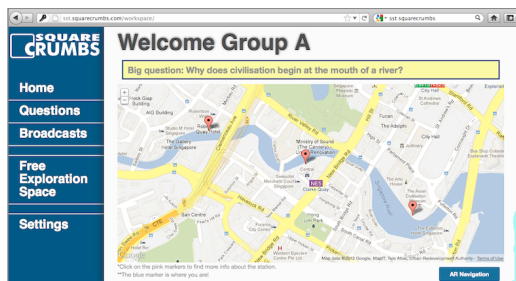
sst.squarecrumbs.com/workspace/

sst.squarecrumbs

SQUARE CRUMBS

Home

Questions

Broadcasts

Free Exploration Space

Settings

Welcome Group A

Big question: Why does civilisation begin at the mouth of a river?

Clarke Quay

Fort Canning Park

Raffles Place

City Hall

Map data ©2012 Google, MapIT, Tele Atlas, Urban Redevelopment Authority · Terms of Use

*Click on the pink markers to find more info about the station.
**The blue marker is where you are!

AR Navigation